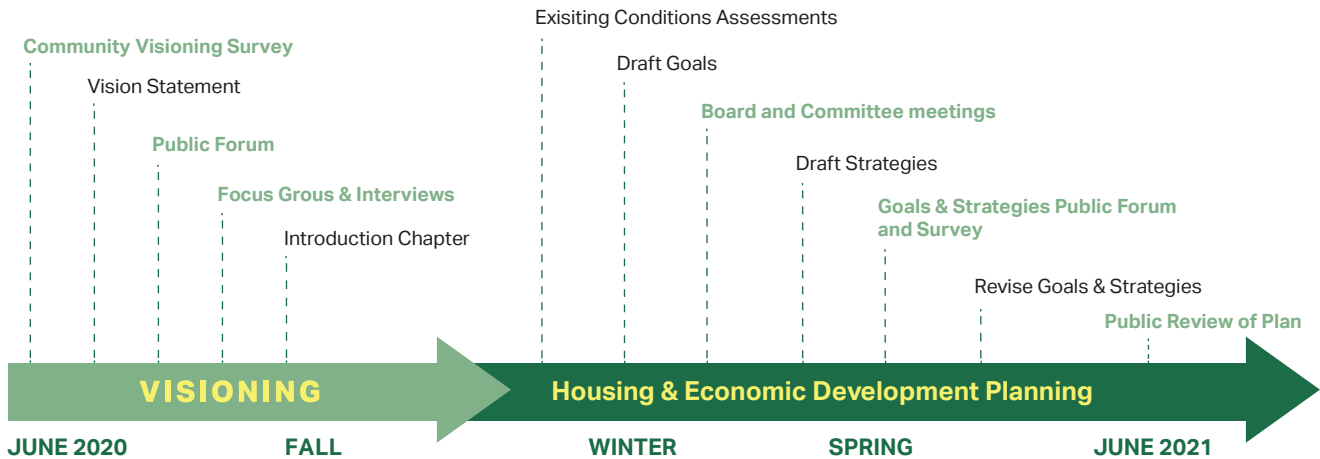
Community Visioning Survey

Vision Statement

Public Forum

Focus Grous & Interviews

Introduction Chapter

Exisiting Conditions Assessments

Draft Goals

Board and Committee meetings

Draft Strategies

Goals & Strategies Public Forum and Survey

Revise Goals & Strategies

Public Review of Plan

VISIONING

Housing & Economic Development Planning

JUNE 2020

FALL

WINTER

SPRING

JUNE 2021